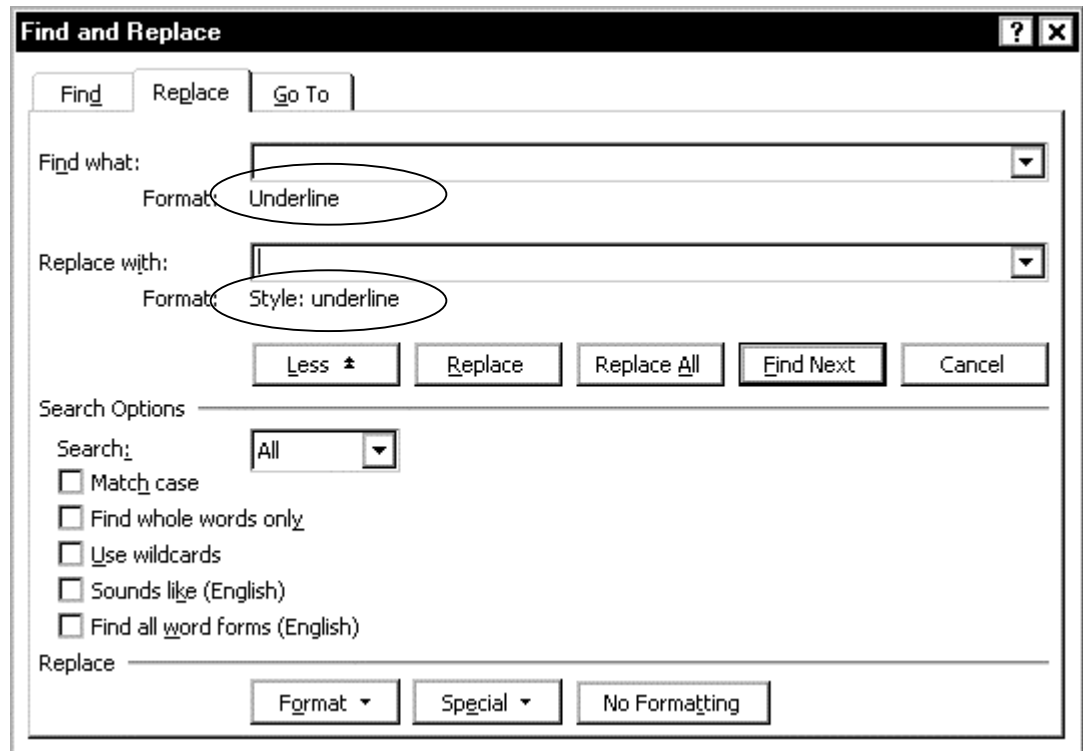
Find and Replace

?

Find

Replace

Go To

Find what:

Format: Underline

Replace with:

Format: Style: underline

Less

Replace

Replace All

Find Next

Cancel

Search Options

Search:

All

Match case

Find whole words only

Use wildcards

Sounds like (English)

Find all word forms (English)

Replace

Format

Special

No Formatting